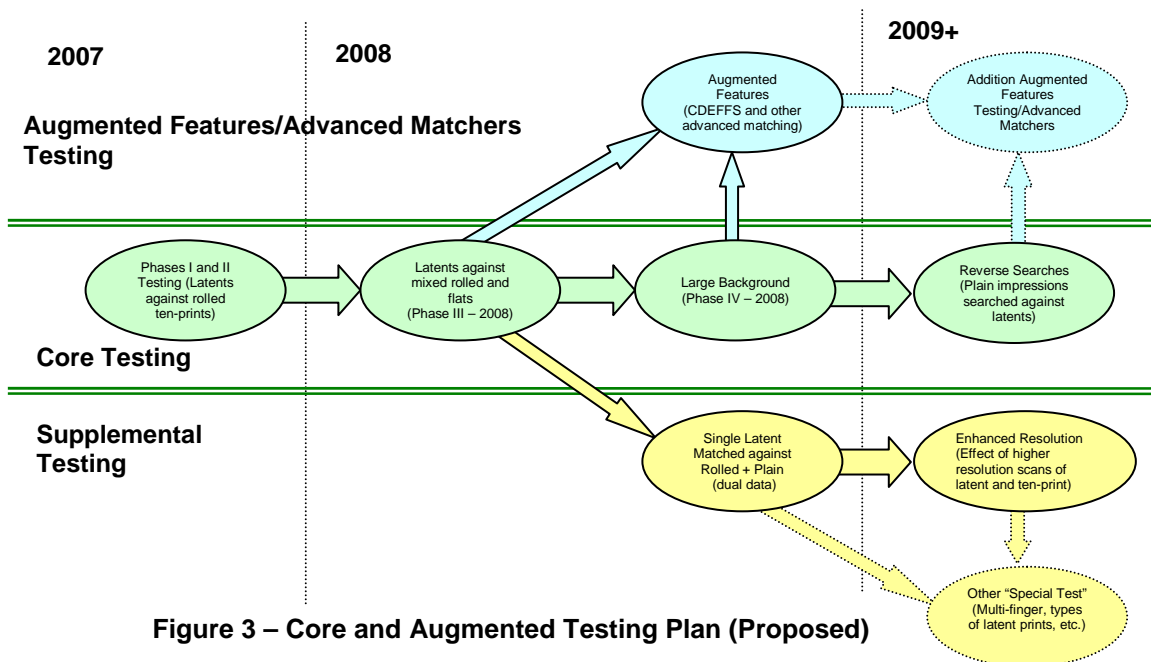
2007

2008

2009+

Augmented Features/Advanced Matchers Testing

Augmented Features (CDEFFS and other advanced matching)

Addition Augmented Features Testing/Advanced Matchers

Phases I and II Testing (Latents against rolled ten-prints)

Latents against mixed rolled and flats (Phase III – 2008)

Large Background (Phase IV – 2008)

Reverse Searches (Plain impressions searched against latents)

Core Testing

Supplemental Testing

Single Latent Matched against Rolled + Plain (dual data)

Enhanced Resolution (Effect of higher resolution scans of latent and ten-print)

Other "Special Test" (Multi-finger, types of latent prints, etc.)

Figure 3 – Core and Augmented Testing Plan (Proposed)